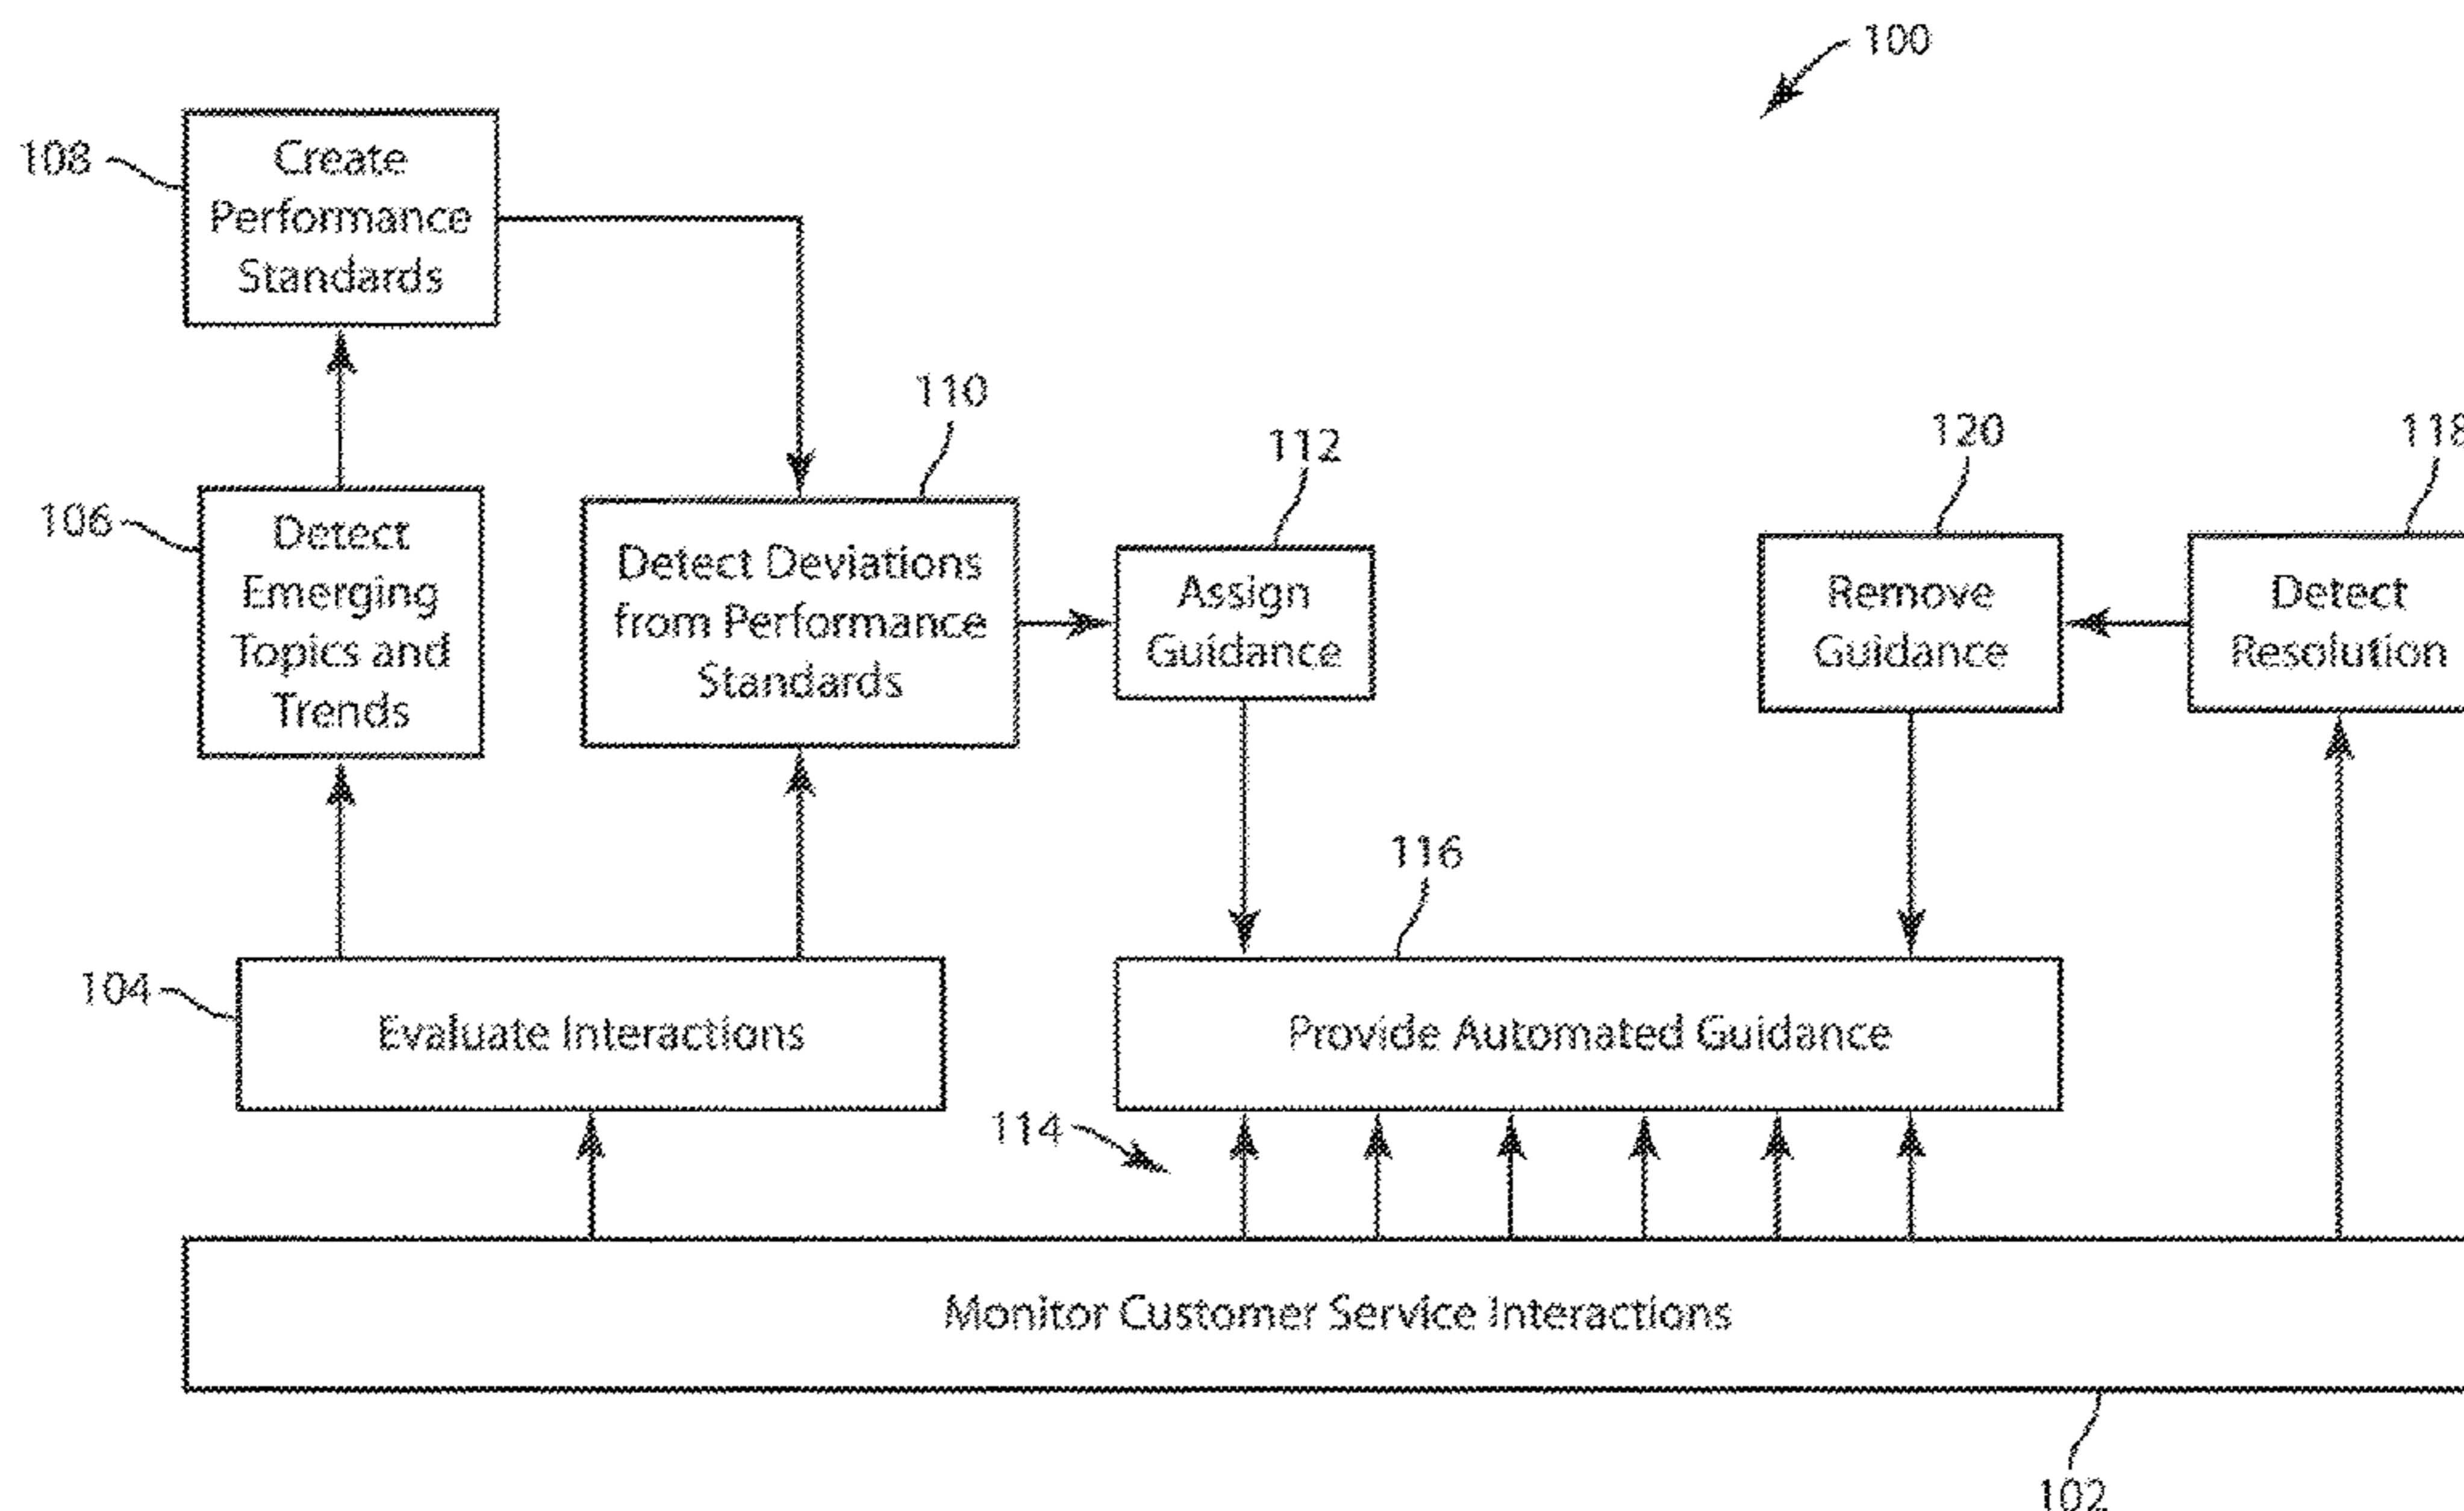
100

108

Create Performance Standards

106

Detect Emerging Topics and Trends

110

Detect Deviations from Performance Standards

112

Assign Guidance

120

Remove Guidance

118

Detect Resolution

116

104

Evaluate Interactions

Provide Automated Guidance

114

Monitor Customer Service Interactions

102